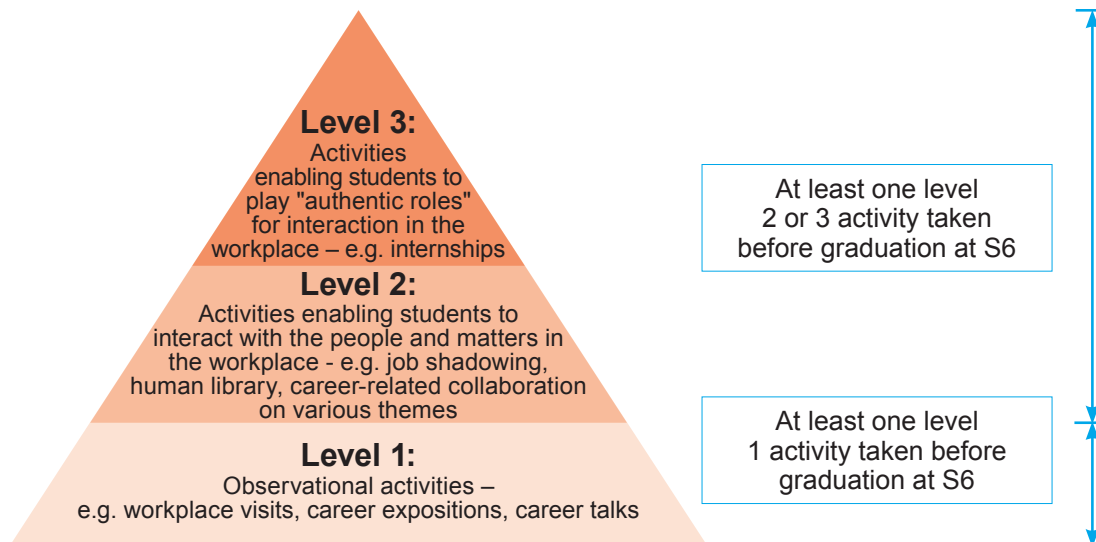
Level 3:
Activities enabling students to play "authentic roles" for interaction in the workplace – e.g. internships

Level 2:
Activities enabling students to interact with the people and matters in the workplace - e.g. job shadowing, human library, career-related collaboration on various themes

Level 1:
Observational activities – e.g. workplace visits, career expositions, career talks

At least one level 2 or 3 activity taken before graduation at S6

At least one level 1 activity taken before graduation at S6